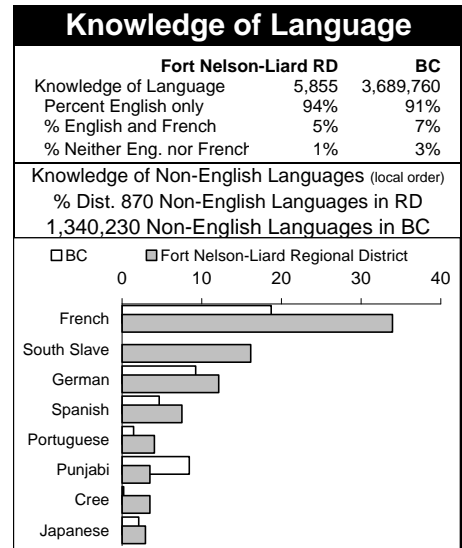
Knowledge of Language

| | Fort Nelson-Liard RD | BC |
|---|---|---|
| Knowledge of Language | 5,855 | 3,689,760 |
| Percent English only | 94% | 91% |
| % English and French | 5% | 7% |
| % Neither Eng. nor French | 1% | 3% |

Knowledge of Non-English Languages (local order)
% Dist. 870 Non-English Languages in RD
1,340,230 Non-English Languages in BC

BC Fort Nelson-Liard Regional District

0 10 20 30 40

French
South Slave
German
Spanish
Portuguese
Punjabi
Cree
Japanese